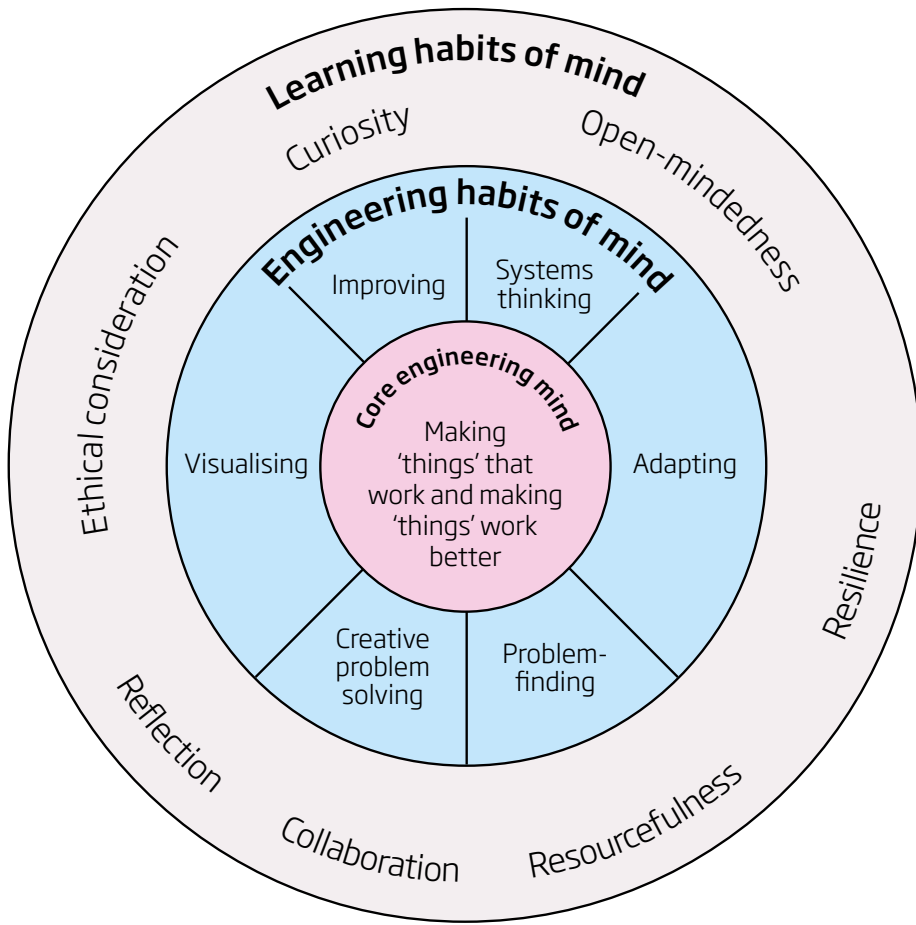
Learning habits of mind

Curiosity

Open-mindedness

Resilience

Resourcefulness

Collaboration

Reflection

Ethical consideration

Engineering habits of mind

Improving

Systems thinking

Adapting

Problem-finding

Creative problem solving

Visualising

Core engineering mind

Making 'things' that work and making 'things' work better